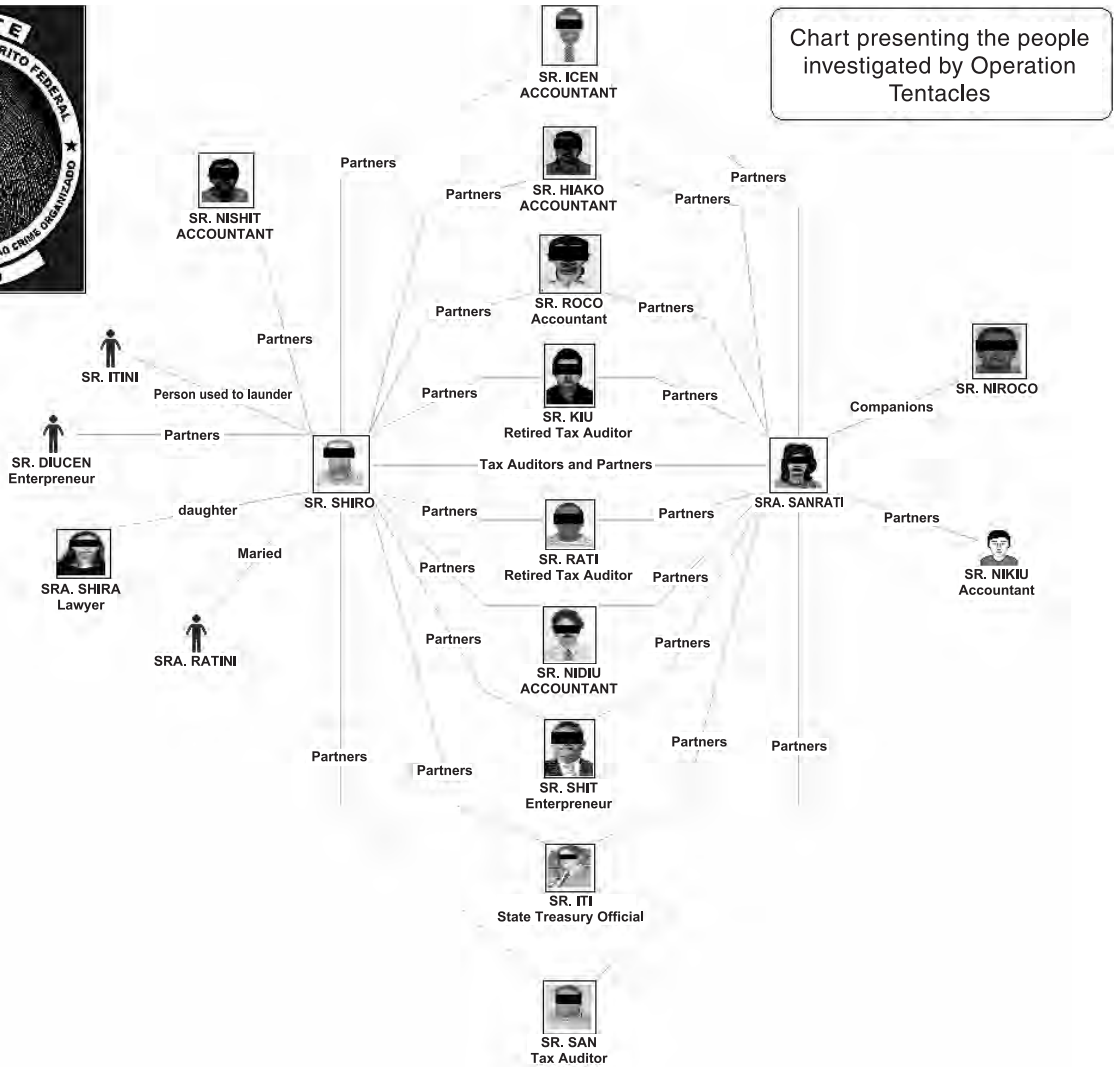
Chart presenting the people investigated by Operation Tentacles

SR. ICEN
ACCOUNTANT

Partners

Partners

SR. HIAKO
ACCOUNTANT

Partners

Partners

SR. NISHIT
ACCOUNTANT

Partners

SR. ROCO
Accountant

Partners

Partners

SR. ITINI

Person used to launder

Partners

SR. KIU
Retired Tax Auditor

Partners

SR. NIROCO

Companions

SR. DIUCEN
Enterpreneur

Partners

SR. SHIRO

Tax Auditors and Partners

SRA. SANRATI

Partners

daughter

Partners

SR. RATI
Retired Tax Auditor

Partners

SRA. SHIRA
Lawyer

Maried

Partners

Partners

SR. NIKIU
Accountant

SRA. RATINI

Partners

SR. NIDIU
ACCOUNTANT

Partners

Partners

Partners

Partners

Partners

SR. SHIT
Enterpreneur

SR. ITI
State Treasury Official

SR. SAN
Tax Auditor

RITO FEDERAL
CRIME ORGANIZADO